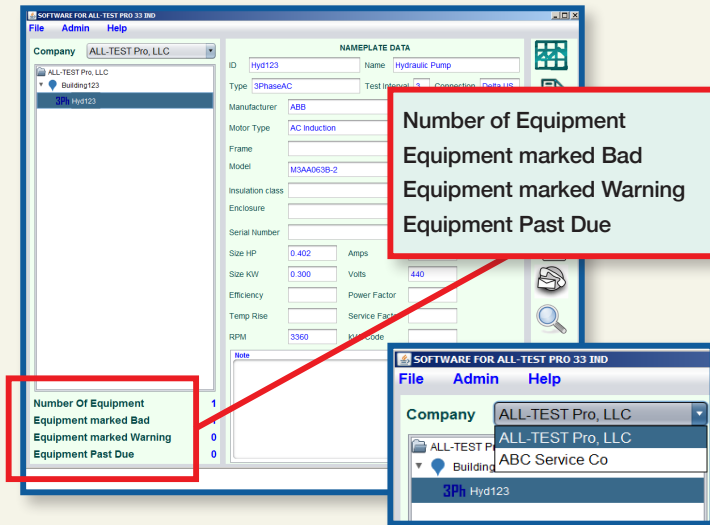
SOFTWARE FOR ALL-TEST PRO 33 IND
File Admin Help

Company ALL-TEST Pro, LLC

ALL-TEST Pro, LLC
Building123
3Ph Hyd123

NAMEPLATE DATA
ID Hyd123
Name Hydraulic Pump
Type 3PhaseAC
Test Interval 3
Connection Delta US
Manufacturer ABB
Motor Type AC Induction
Frame
Model M3AA063B-2
Insulation class
Enclosure
Serial Number
Size HP 0.402
Amps
Size KW 0.300
Volts 440
Efficiency
Power Factor
Temp Rise
Service Factor
RPM 3360
KVA Code
Note

Number Of Equipment 1
Equipment marked Bad 1
Equipment marked Warning 0
Equipment Past Due 0

Number of Equipment
Equipment marked Bad
Equipment marked Warning
Equipment Past Due

SOFTWARE FOR ALL-TEST PRO 33 IND
File Admin Help
Company ALL-TEST Pro, LLC
ALL-TEST Pro, LLC
ABC Service Co
ALL-TEST P
Building
3Ph Hyd123